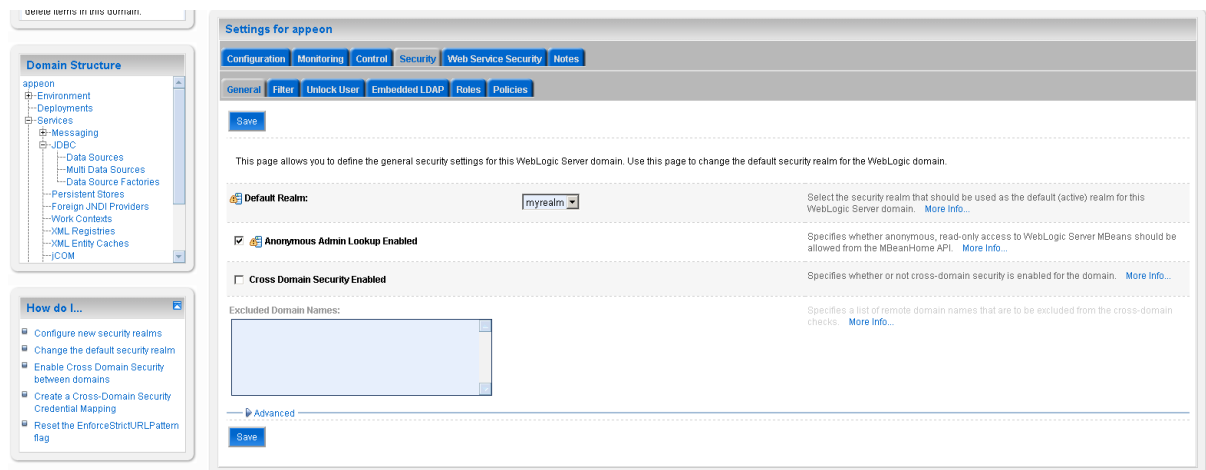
delete items in this domain.

Domain Structure

appeon
Environment
Deployments
Services
Messaging
JDBC
Data Sources
Multi Data Sources
Data Source Factories
Persistent Stores
Foreign JNDI Providers
Work Contexts
XML Registries
XML Entity Caches
jCOM

How do I...

Configure new security realms
Change the default security realm
Enable Cross Domain Security between domains
Create a Cross-Domain Security Credential Mapping
Reset the EnforceStrictURLPattern flag

Settings for appeon

Configuration | Monitoring | Control | Security | Web Service Security | Notes

General | Filter | Unlock User | Embedded LDAP | Roles | Policies

Save

This page allows you to define the general security settings for this WebLogic Server domain. Use this page to change the default security realm for the WebLogic domain.

Default Realm: myrealm
Select the security realm that should be used as the default (active) realm for this WebLogic Server domain. More Info...

Anonymous Admin Lookup Enabled
Specifies whether anonymous, read-only access to WebLogic Server MBeans should be allowed from the MBeanHome API. More Info...

Cross Domain Security Enabled
Specifies whether or not cross-domain security is enabled for the domain. More Info...

Excluded Domain Names:
Specifies a list of remote domain names that are to be excluded from the cross-domain checks. More Info...

Advanced

Save